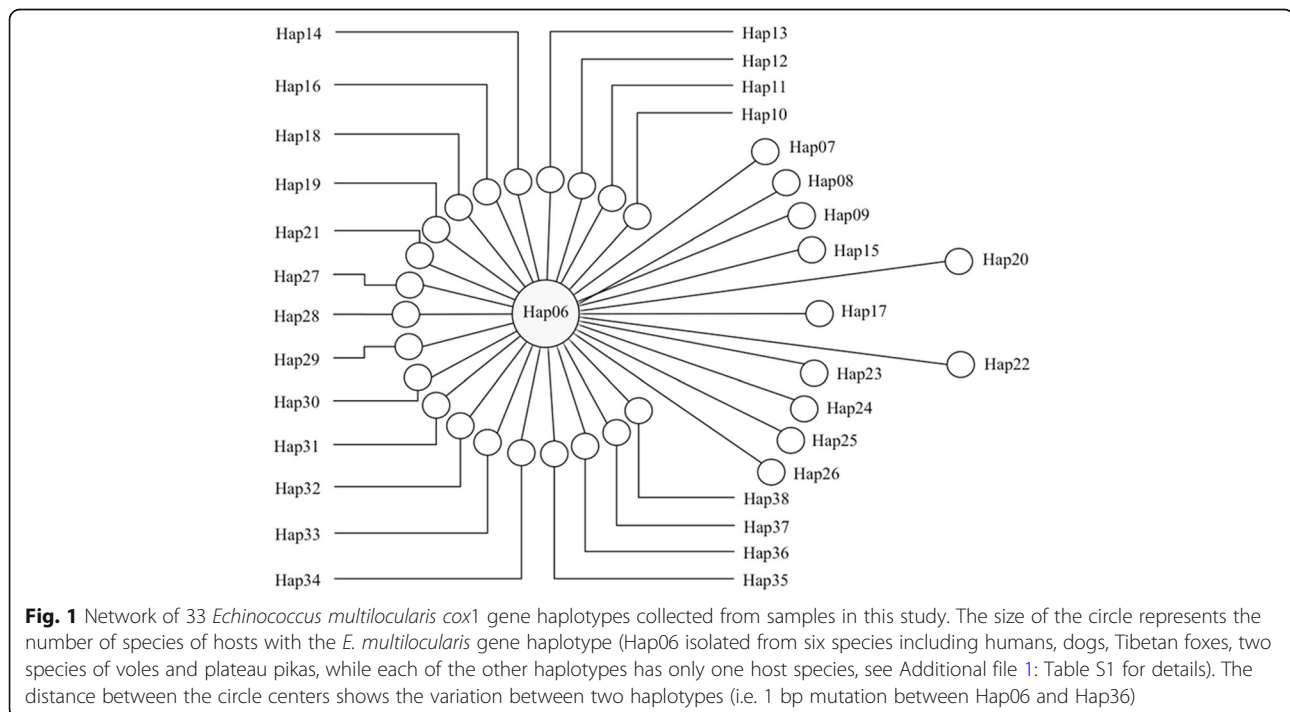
Hap14
Hap13
Hap12
Hap16
Hap11
Hap10
Hap18
Hap07
Hap19
Hap08
Hap09
Hap21
Hap15
Hap20
Hap27
Hap06
Hap28
Hap17
Hap29
Hap22
Hap23
Hap30
Hap24
Hap31
Hap25
Hap26
Hap32
Hap38
Hap37
Hap33
Hap36
Hap34
Hap35

**Fig. 1** Network of 33 *Echinococcus multilocularis cox*1 gene haplotypes collected from samples in this study. The size of the circle represents the number of species of hosts with the *E. multilocularis* gene haplotype (Hap06 isolated from six species including humans, dogs, Tibetan foxes, two species of voles and plateau pikas, while each of the other haplotypes has only one host species, see Additional file 1: Table S1 for details). The distance between the circle centers shows the variation between two haplotypes (i.e. 1 bp mutation between Hap06 and Hap36)